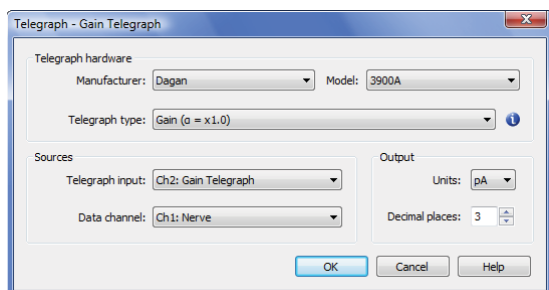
Telegraph - Gain Telegraph

Telegraph hardware

Manufacturer: Dagan

Model: 3900A

Telegraph type: Gain (α = x1.0)

Sources

Telegraph input: Ch2: Gain Telegraph

Data channel: Ch1: Nerve

Output

Units: pA

Decimal places: 3

OK

Cancel

Help